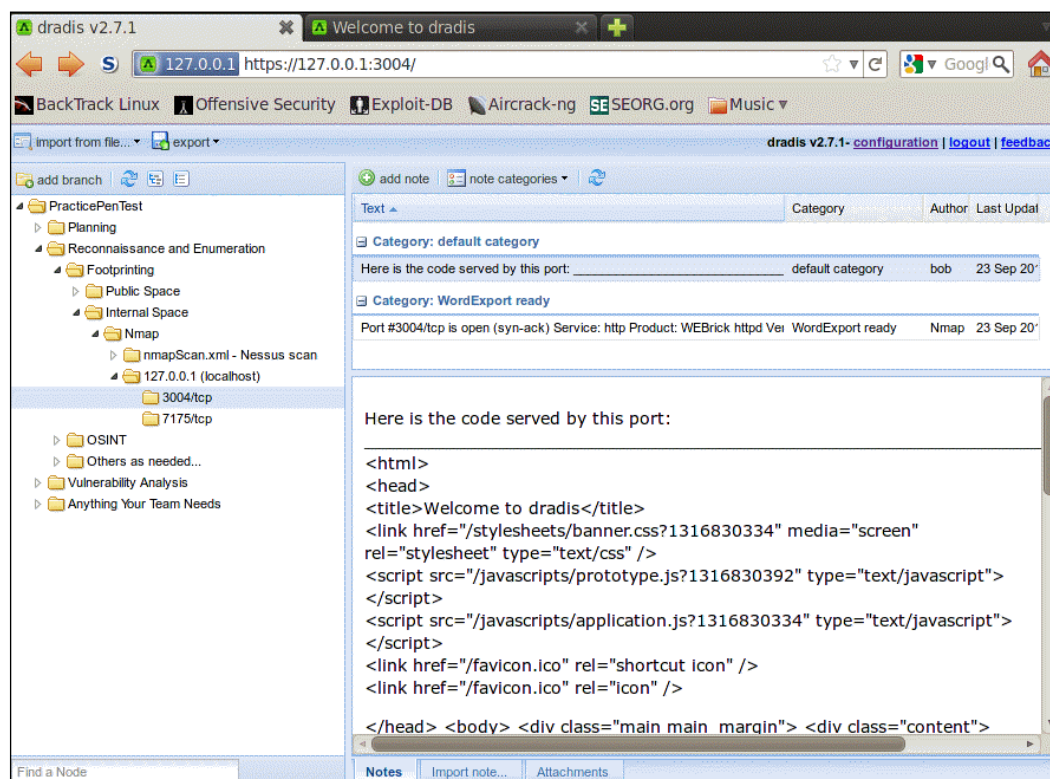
dradis v2.7.1

Welcome to dradis

127.0.0.1 https://127.0.0.1:3004/

Googl

BackTrack Linux Offensive Security Exploit-DB Aircrack-ng SEORG.org Music ▾

import from file... ▾ export ▾

dradis v2.7.1- configuration | logout | feedbac

add branch

PracticePenTest
Planning
Reconnaissance and Enumeration
Footprinting
Public Space
Internal Space
Nmap
nmapScan.xml - Nessus scan
127.0.0.1 (localhost)
3004/tcp
7175/tcp
OSINT
Others as needed...
Vulnerability Analysis
Anything Your Team Needs

Find a Node

add note note categories ▾

| Text ▲ | Category | Author | Last Updat |
|---|---|---|---|
| Category: default category | | | |
| Here is the code served by this port: ________________________ | default category | bob | 23 Sep 20 |
| Category: WordExport ready | | | |
| Port #3004/tcp is open (syn-ack) Service: http Product: WEBrick httpd Ve | WordExport ready | Nmap | 23 Sep 20 |

Here is the code served by this port:

<html>
<head>
<title>Welcome to dradis</title>
<link href="/stylesheets/banner.css?1316830334" media="screen" rel="stylesheet" type="text/css" />
<script src="/javascripts/prototype.js?1316830392" type="text/javascript">
</script>
<script src="/javascripts/application.js?1316830334" type="text/javascript">
</script>
<link href="/favicon.ico" rel="shortcut icon" />
<link href="/favicon.ico" rel="icon" />

</head> <body> <div class="main main_margin"> <div class="content">

Notes Import note... Attachments